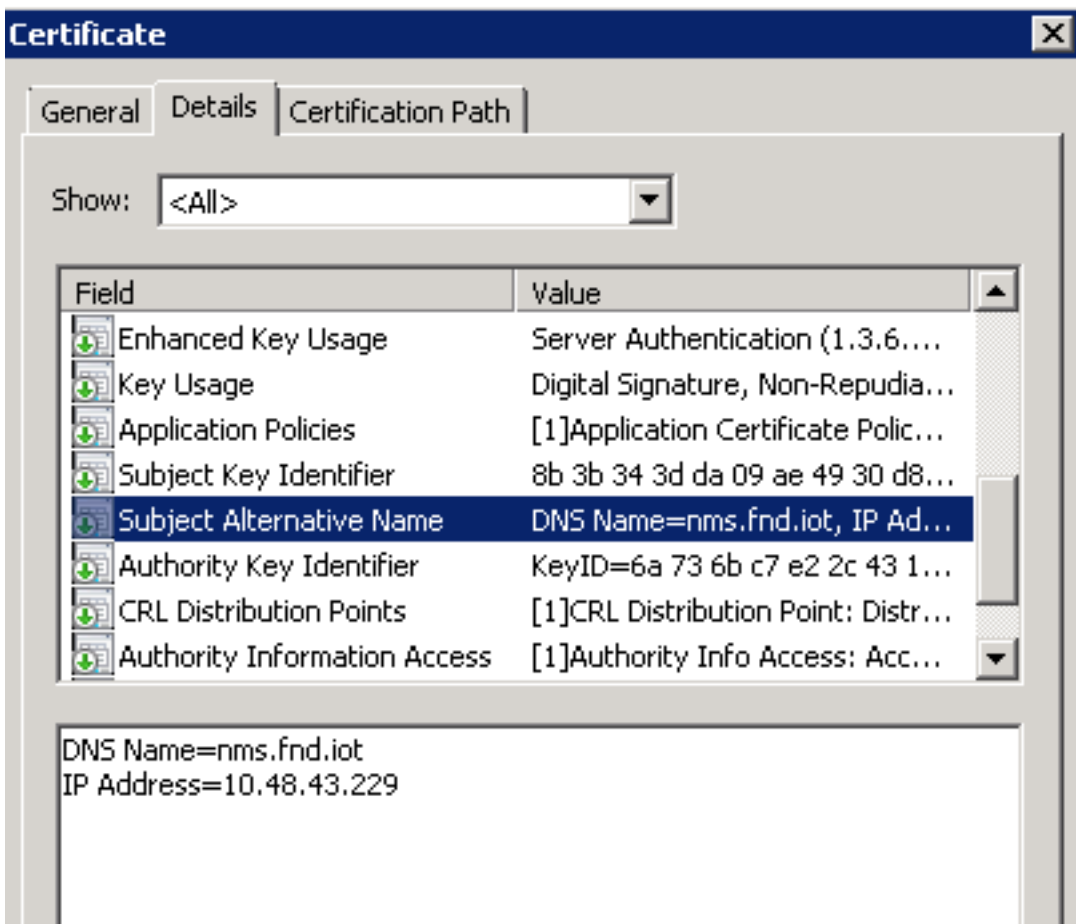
Certificate

General | Details | Certification Path

Show: <All>

| Field | Value |
|---|---|
| Enhanced Key Usage | Server Authentication (1.3.6.... |
| Key Usage | Digital Signature, Non-Repudia... |
| Application Policies | [1]Application Certificate Polic... |
| Subject Key Identifier | 8b 3b 34 3d da 09 ae 49 30 d8... |
| Subject Alternative Name | DNS Name=nms.fnd.iot, IP Ad... |
| Authority Key Identifier | KeyID=6a 73 6b c7 e2 2c 43 1... |
| CRL Distribution Points | [1]CRL Distribution Point: Distr... |
| Authority Information Access | [1]Authority Info Access: Acc... |

DNS Name=nms.fnd.iot
IP Address=10.48.43.229